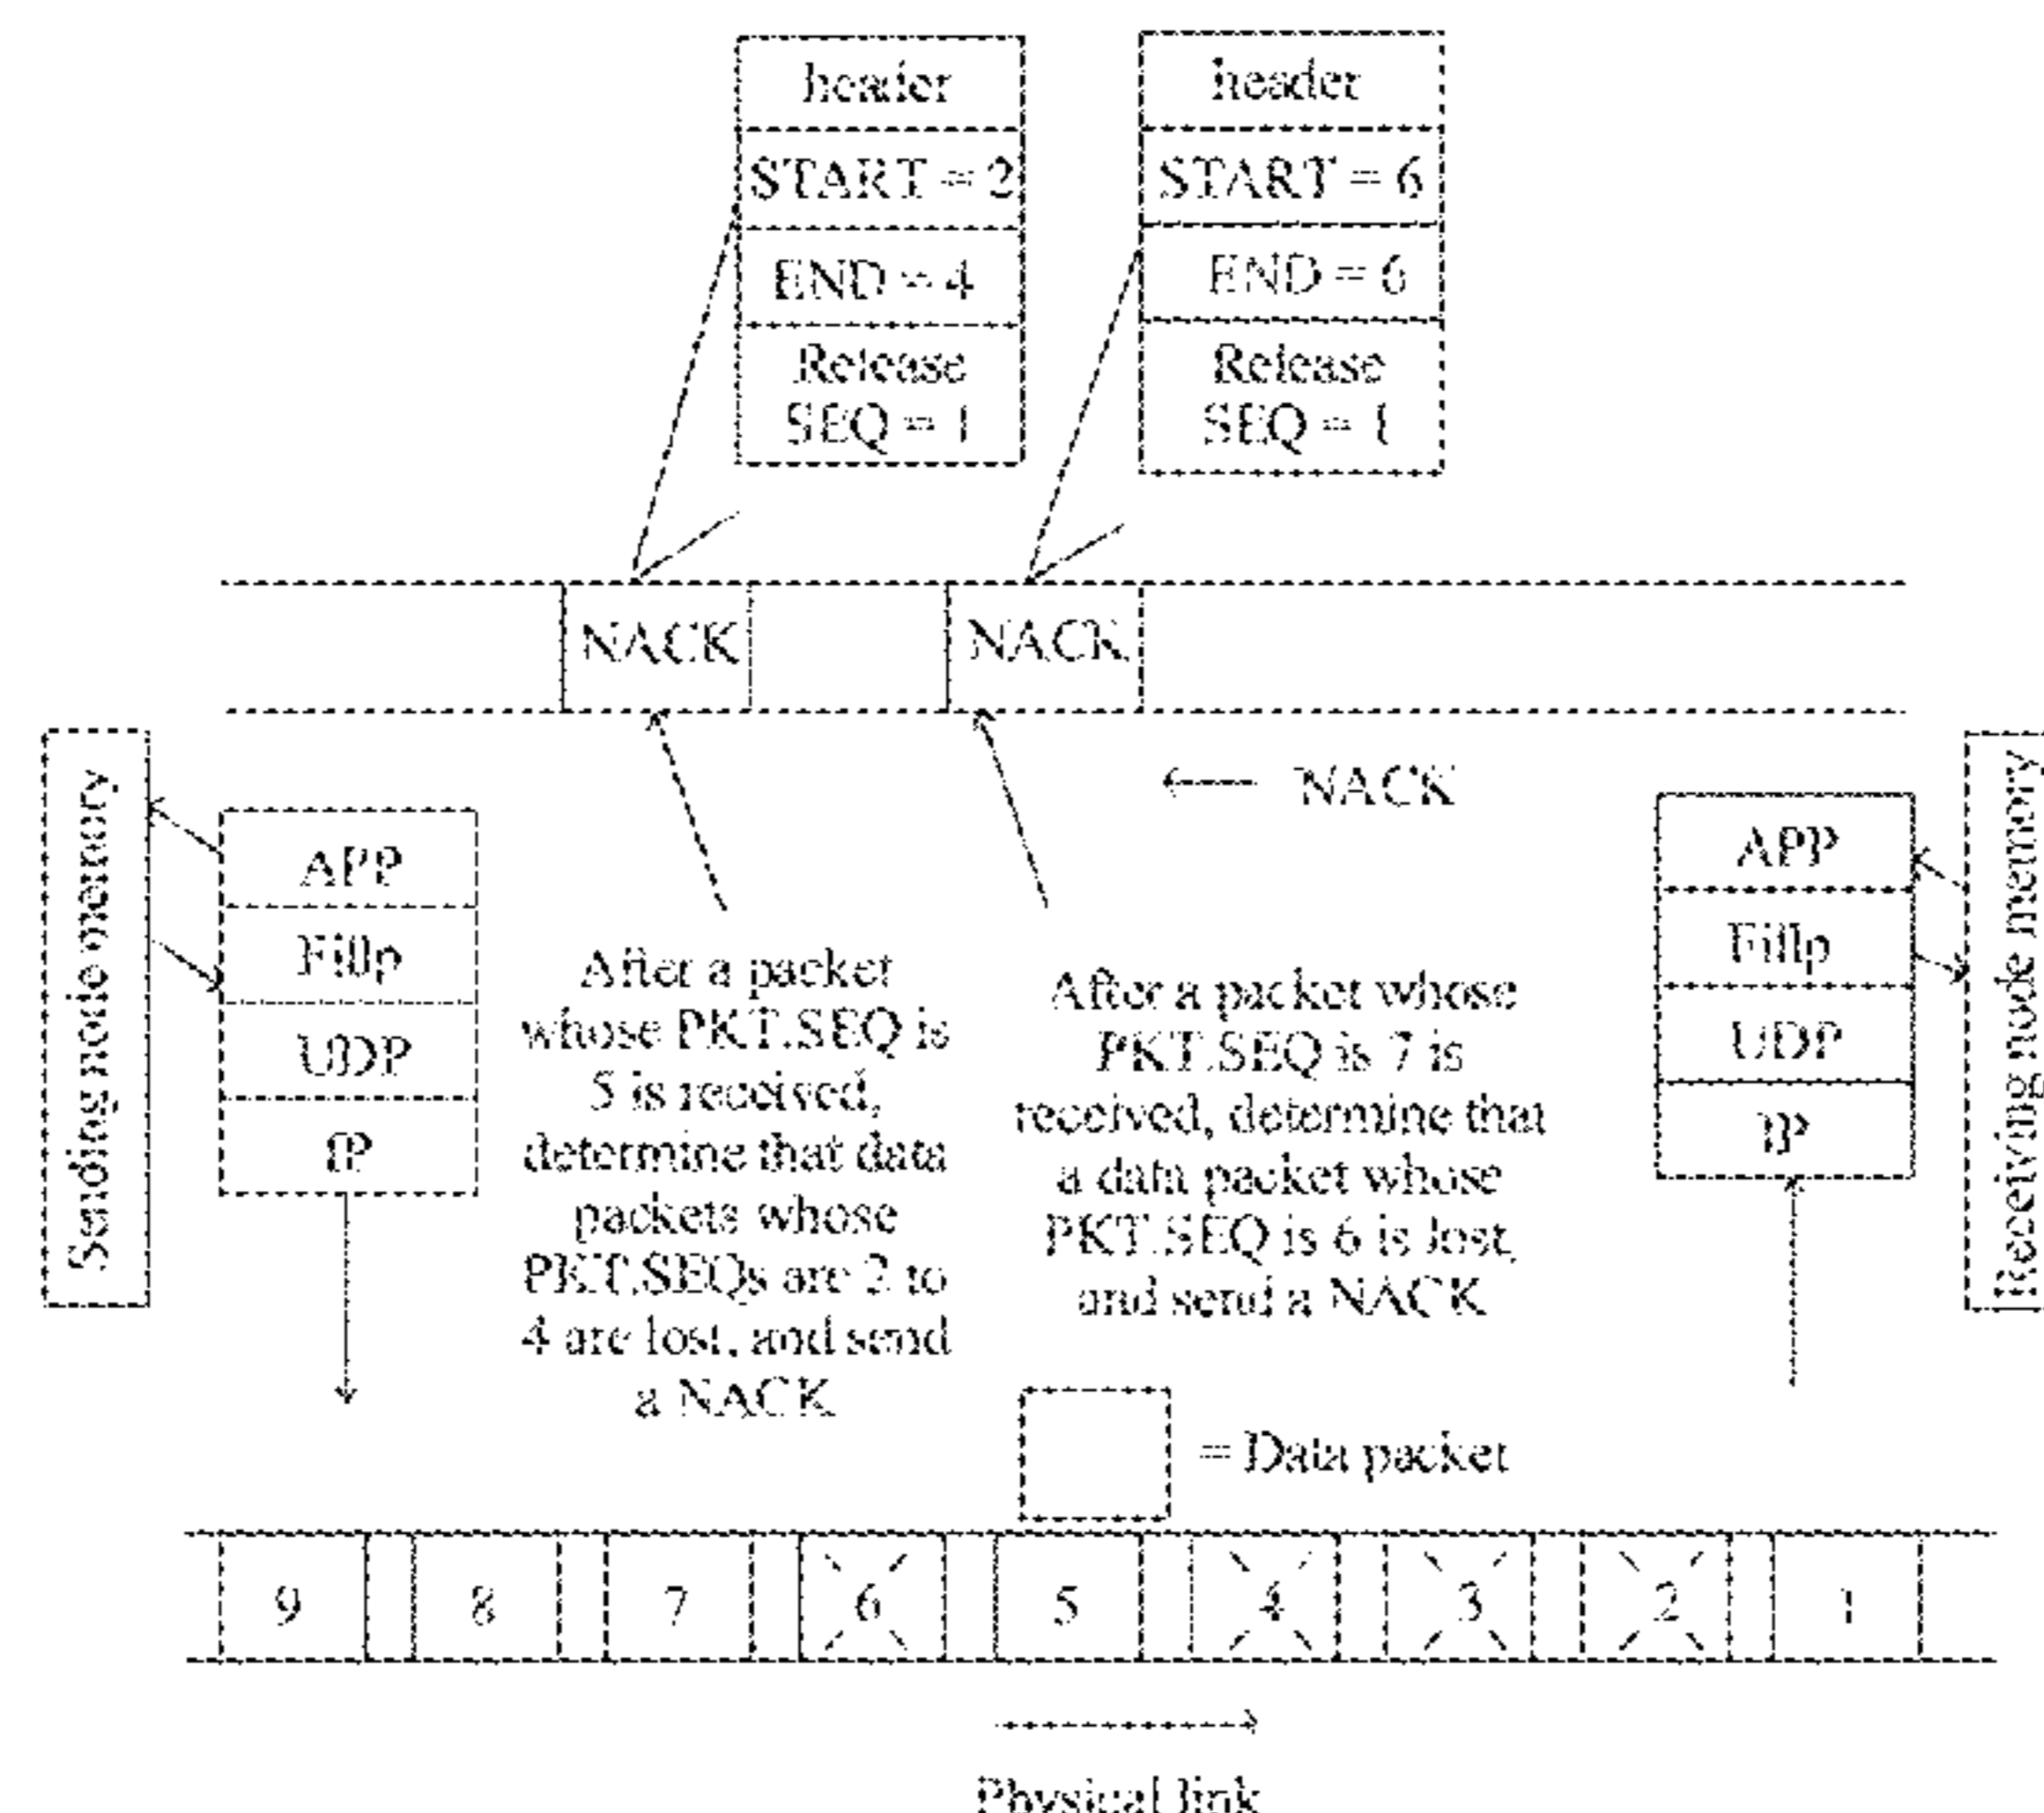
header

START = 2

END = 4

Release SEQ = 1

header

START = 6

END = 6

Release SEQ = 1

NACK

NACK

← NACK

Sending node memory

APP

Fillp

UDP

IP

After a packet whose PKT.SEQ is 5 is received, determine that data packets whose PKT.SEQs are 2 to 4 are lost, and send a NACK

After a packet whose PKT.SEQ is 7 is received, determine that a data packet whose PKT.SEQ is 6 is lost, and send a NACK

APP

Fillp

UDP

IP

Receiving node memory

= Data packet

9

8

7

6

5

4

3

2

1

Physical link